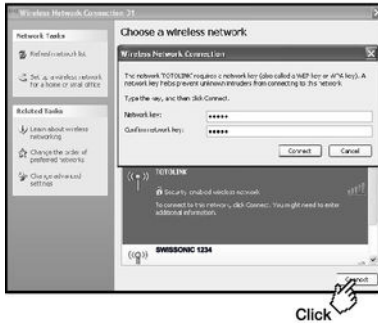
Wireless Network Connection 21

Network Tasks

Refresh network list

Set up a wireless network for a home or small office

Related Tasks

Learn about wireless networking

Change the order of preferred networks

Change advanced settings

Choose a wireless network

Wireless Network Connection

The network 'TOTOLINK' requires a network key (also called a WEP key or WPA key). A network key helps prevent unknown intruders from connecting to this network.

Type the key, and then click Connect.

Network key: •••••

Confirm network key: •••••

Connect Cancel

TOTOLINK

Security-enabled wireless network

To connect to this network, click Connect. You might need to enter additional information.

SWISSONIC 1234

Connect

Click